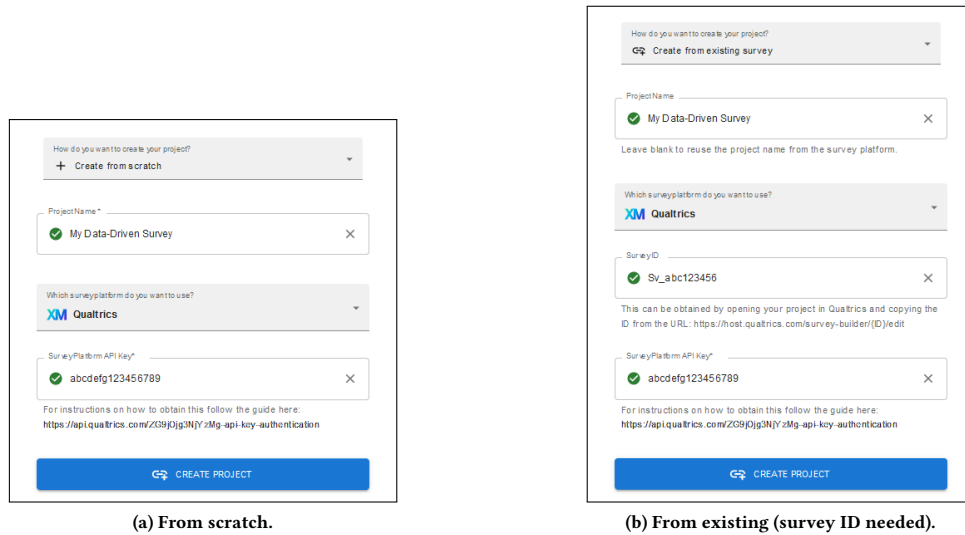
How do you want to create your project?
+ Create from scratch

Project Name *
My Data-Driven Survey

Which survey platform do you want to use?
XM Qualtrics

Survey Platform API Key*
abcdefg123456789

For instructions on how to obtain this follow the guide here:
https://api.qualtrics.com/ZG9jOjg3NjYzMg-api-key-authentication

CREATE PROJECT

(a) From scratch.

How do you want to create your project?
Create from existing survey

Project Name
My Data-Driven Survey

Leave blank to reuse the project name from the survey platform.

Which survey platform do you want to use?
XM Qualtrics

Survey ID
Sv_abc123456

This can be obtained by opening your project in Qualtrics and copying the ID from the URL: https://host.qualtrics.com/survey-builder/{ID}/edit

Survey Platform API Key*
abcdefg123456789

For instructions on how to obtain this follow the guide here:
https://api.qualtrics.com/ZG9jOjg3NjYzMg-api-key-authentication

CREATE PROJECT

(b) From existing (survey ID needed).